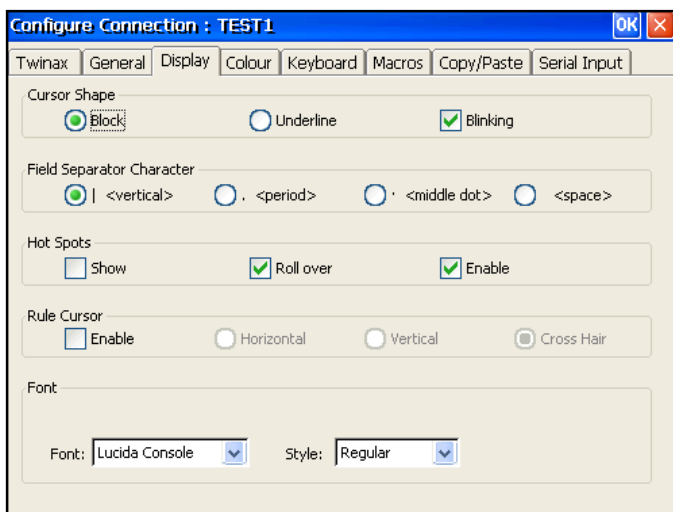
Configure Connection : TEST1

OK

Twinax | General | Display | Colour | Keyboard | Macros | Copy/Paste | Serial Input

Cursor Shape

Block

Underline

Blinking

Field Separator Character

| <vertical>

. <period>

· <middle dot>

<space>

Hot Spots

Show

Roll over

Enable

Rule Cursor

Enable

Horizontal

Vertical

Cross Hair

Font

Font: Lucida Console

Style: Regular